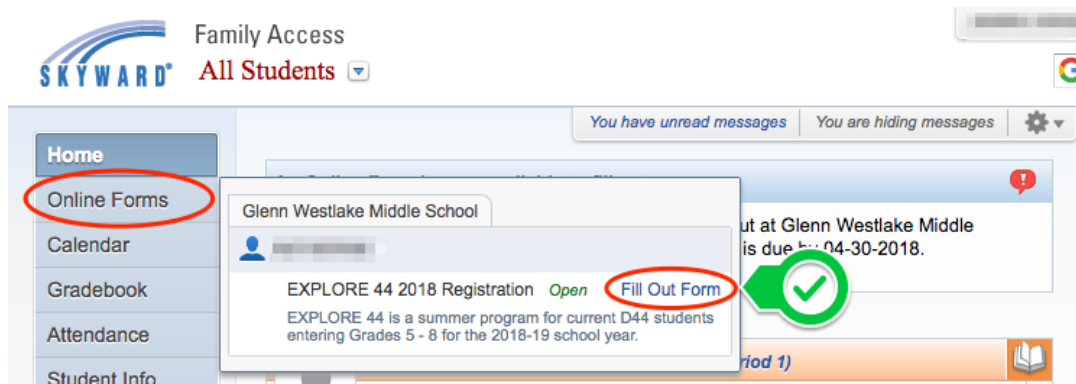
SKYWARD®

Family Access

All Students

You have unread messages | You are hiding messages

Home

Online Forms

Calendar

Gradebook

Attendance

Student Info

Glenn Westlake Middle School

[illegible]

EXPLORE 44 2018 Registration Open Fill Out Form

EXPLORE 44 is a summer program for current D44 students entering Grades 5 - 8 for the 2018-19 school year.

ut at Glenn Westlake Middle is due by 04-30-2018.

riod 1)